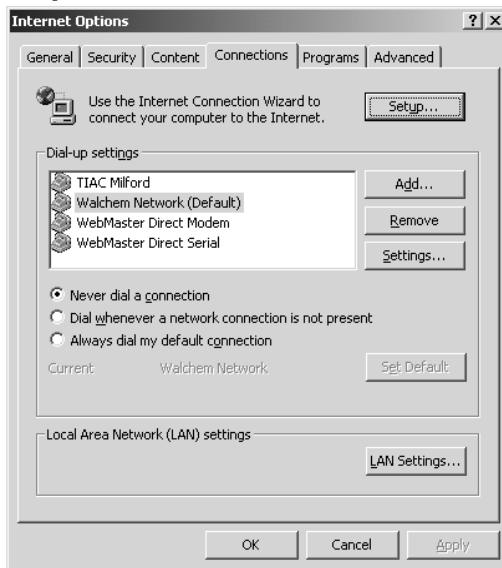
Internet Options

?

X

General | Security | Content | Connections | Programs | Advanced

Use the Internet Connection Wizard to connect your computer to the Internet.

Setup...

Dial-up settings

TIAC Milford
Walchem Network (Default)
WebMaster Direct Modem
WebMaster Direct Serial

Add...

Remove

Settings...

Never dial a connection
Dial whenever a network connection is not present
Always dial my default connection

Current Walchem Network

Set Default

Local Area Network (LAN) settings

LAN Settings...

OK

Cancel

Apply